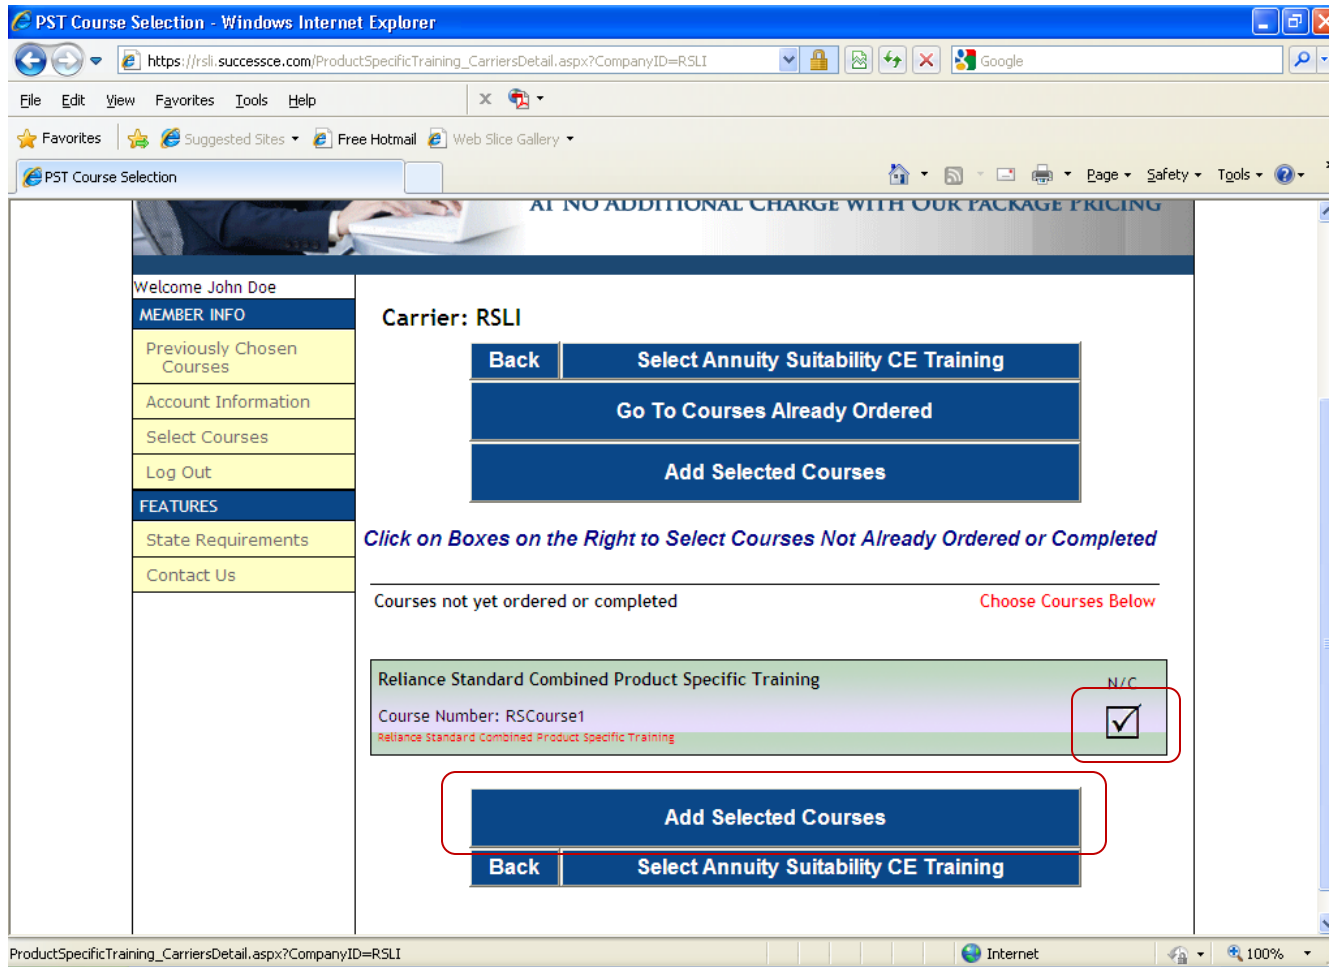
PST Course Selection - Windows Internet Explorer

https://rsli.successce.com/ProductSpecificTraining_CarriersDetail.aspx?CompanyID=RSLI

Google

File Edit View Favorites Tools Help

Favorites Suggested Sites Free Hotmail Web Slice Gallery

PST Course Selection

Page Safety Tools

AT NO ADDITIONAL CHARGE WITH OUR PACKAGE PRICING

Welcome John Doe

MEMBER INFO

Previously Chosen Courses

Account Information

Select Courses

Log Out

FEATURES

State Requirements

Contact Us

Carrier: RSLI

Back

Select Annuity Suitability CE Training

Go To Courses Already Ordered

Add Selected Courses

Click on Boxes on the Right to Select Courses Not Already Ordered or Completed

Courses not yet ordered or completed

Choose Courses Below

Reliance Standard Combined Product Specific Training

N/C

Course Number: RSCourse1

Reliance Standard Combined Product Specific Training

Add Selected Courses

Back

Select Annuity Suitability CE Training

ProductSpecificTraining_CarriersDetail.aspx?CompanyID=RSLI

Internet

100%